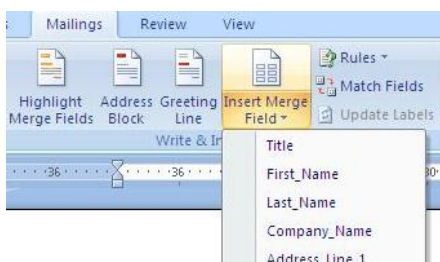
Mailings Review View

Highlight Merge Fields

Address Block

Greeting Line

Insert Merge Field ▾

Rules ▾

Match Fields

Update Labels

Write & In

Title

First_Name

Last_Name

Company_Name

Address_Line_1